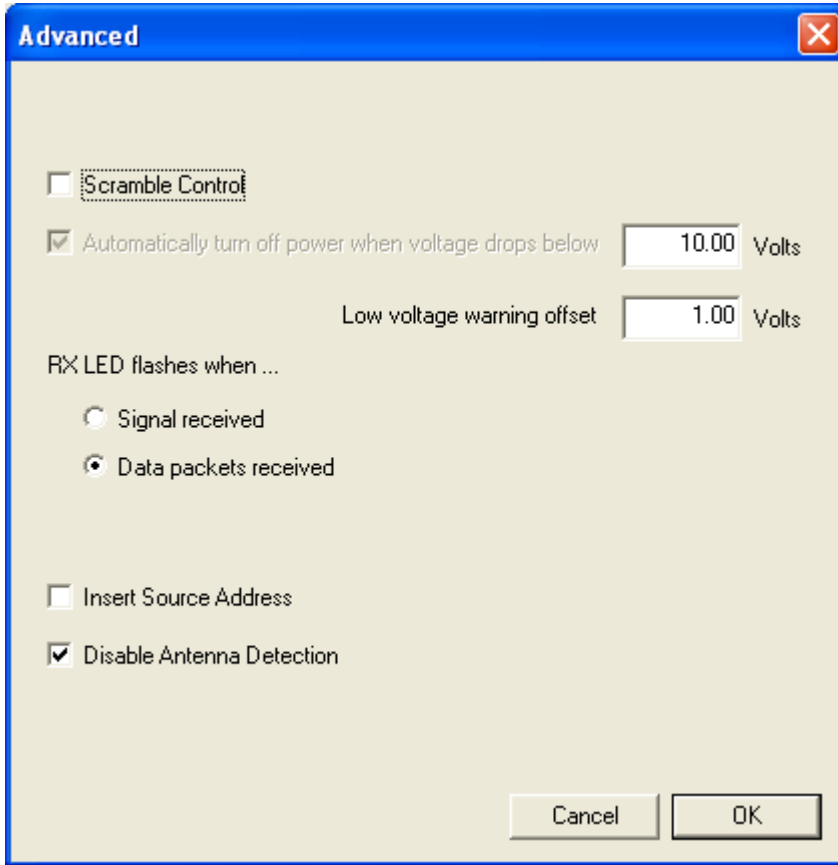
Advanced

Scramble Control

Automatically turn off power when voltage drops below 10.00 Volts

Low voltage warning offset 1.00 Volts

RX LED flashes when ...

Signal received

Data packets received

Insert Source Address

Disable Antenna Detection

Cancel OK